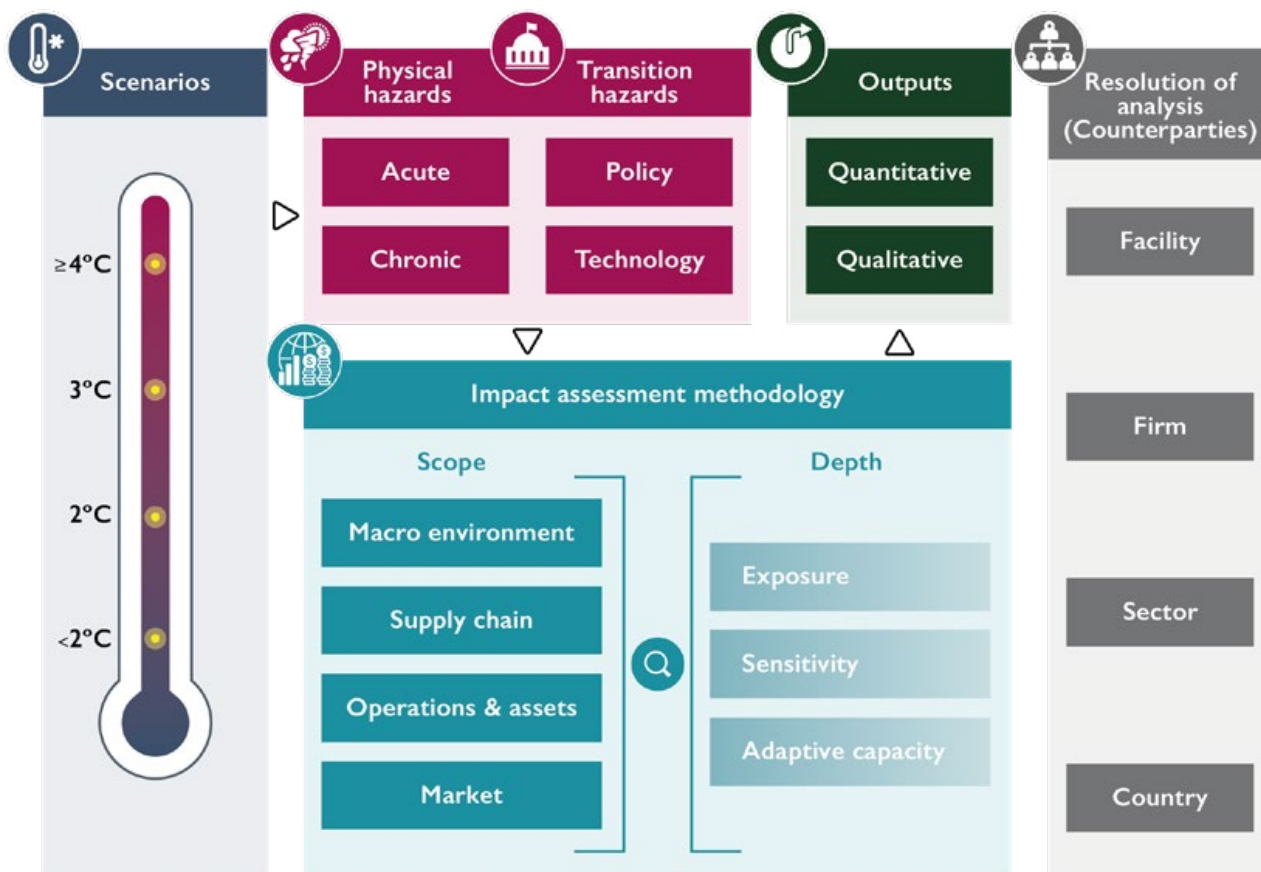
Scenarios

≥4°C

3°C

2°C

<2°C

Physical hazards

Transition hazards

Acute

Policy

Chronic

Technology

Outputs

Quantitative

Qualitative

Resolution of analysis (Counterparties)

Facility

Firm

Sector

Country

Impact assessment methodology

Scope

Macro environment

Supply chain

Operations & assets

Market

Depth

Exposure

Sensitivity

Adaptive capacity